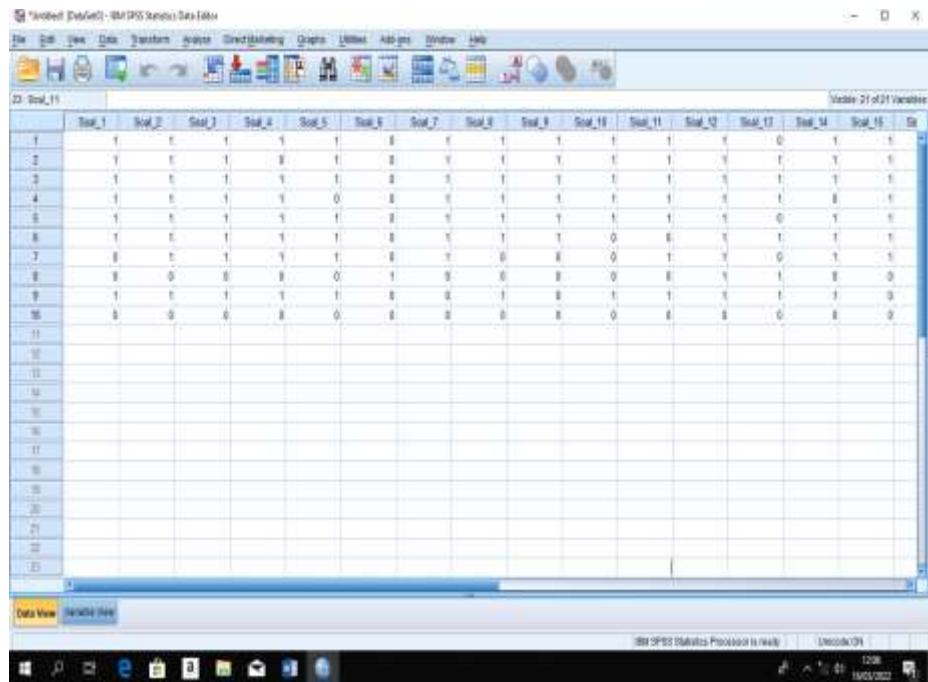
*Untitled [DataSet0] - IBM SPSS Statistics Data Editor

File Edit View Data Transform Analyze Direct Marketing Graphs Utilities Add-ons Window Help

23 : Soal_11

Visible: 21 of 21 Variables

| | Soal_1 | Soal_2 | Soal_3 | Soal_4 | Soal_5 | Soal_6 | Soal_7 | Soal_8 | Soal_9 | Soal_10 | Soal_11 | Soal_12 | Soal_13 | Soal_14 | Soal_15 | So |
|---|---|---|---|---|---|---|---|---|---|---|---|---|---|---|---|---|
| 1 | 1 | 1 | 1 | 1 | 1 | 1 | 1 | 1 | 1 | 1 | 1 | 1 | 0 | 1 | 1 | |
| 2 | 1 | 1 | 1 | 1 | 1 | 1 | 1 | 1 | 1 | 1 | 1 | 1 | 1 | 1 | 1 | |
| 3 | 1 | 1 | 1 | 1 | 1 | 1 | 1 | 1 | 1 | 1 | 1 | 1 | 1 | 1 | 1 | |
| 4 | 1 | 1 | 1 | 1 | 0 | 1 | 1 | 1 | 1 | 1 | 1 | 1 | 1 | 1 | 1 | |
| 5 | 1 | 1 | 1 | 1 | 1 | 1 | 1 | 1 | 1 | 1 | 1 | 1 | 0 | 1 | 1 | |
| 6 | 1 | 1 | 1 | 1 | 1 | 1 | 1 | 1 | 1 | 0 | 1 | 1 | 1 | 1 | 1 | |
| 7 | 1 | 1 | 1 | 1 | 1 | 1 | 1 | 0 | 1 | 0 | 1 | 1 | 0 | 1 | 1 | |
| 8 | 1 | 0 | 1 | 1 | 0 | 1 | 1 | 0 | 1 | 0 | 1 | 1 | 1 | 1 | 0 | |
| 9 | 1 | 1 | 1 | 1 | 1 | 1 | 1 | 1 | 1 | 1 | 1 | 1 | 1 | 1 | 0 | |
| 10 | 1 | 0 | 1 | 1 | 0 | 1 | 1 | 0 | 1 | 0 | 1 | 1 | 0 | 1 | 0 | |
| 11 | | | | | | | | | | | | | | | | |
| 12 | | | | | | | | | | | | | | | | |
| 13 | | | | | | | | | | | | | | | | |
| 14 | | | | | | | | | | | | | | | | |
| 15 | | | | | | | | | | | | | | | | |
| 16 | | | | | | | | | | | | | | | | |
| 17 | | | | | | | | | | | | | | | | |
| 18 | | | | | | | | | | | | | | | | |
| 19 | | | | | | | | | | | | | | | | |
| 20 | | | | | | | | | | | | | | | | |
| 21 | | | | | | | | | | | | | | | | |
| 22 | | | | | | | | | | | | | | | | |
| 23 | | | | | | | | | | | | | | | | |

Data View Variable View

IBM SPSS Statistics Processor is ready Unicode:ON

12:08 19/03/2022